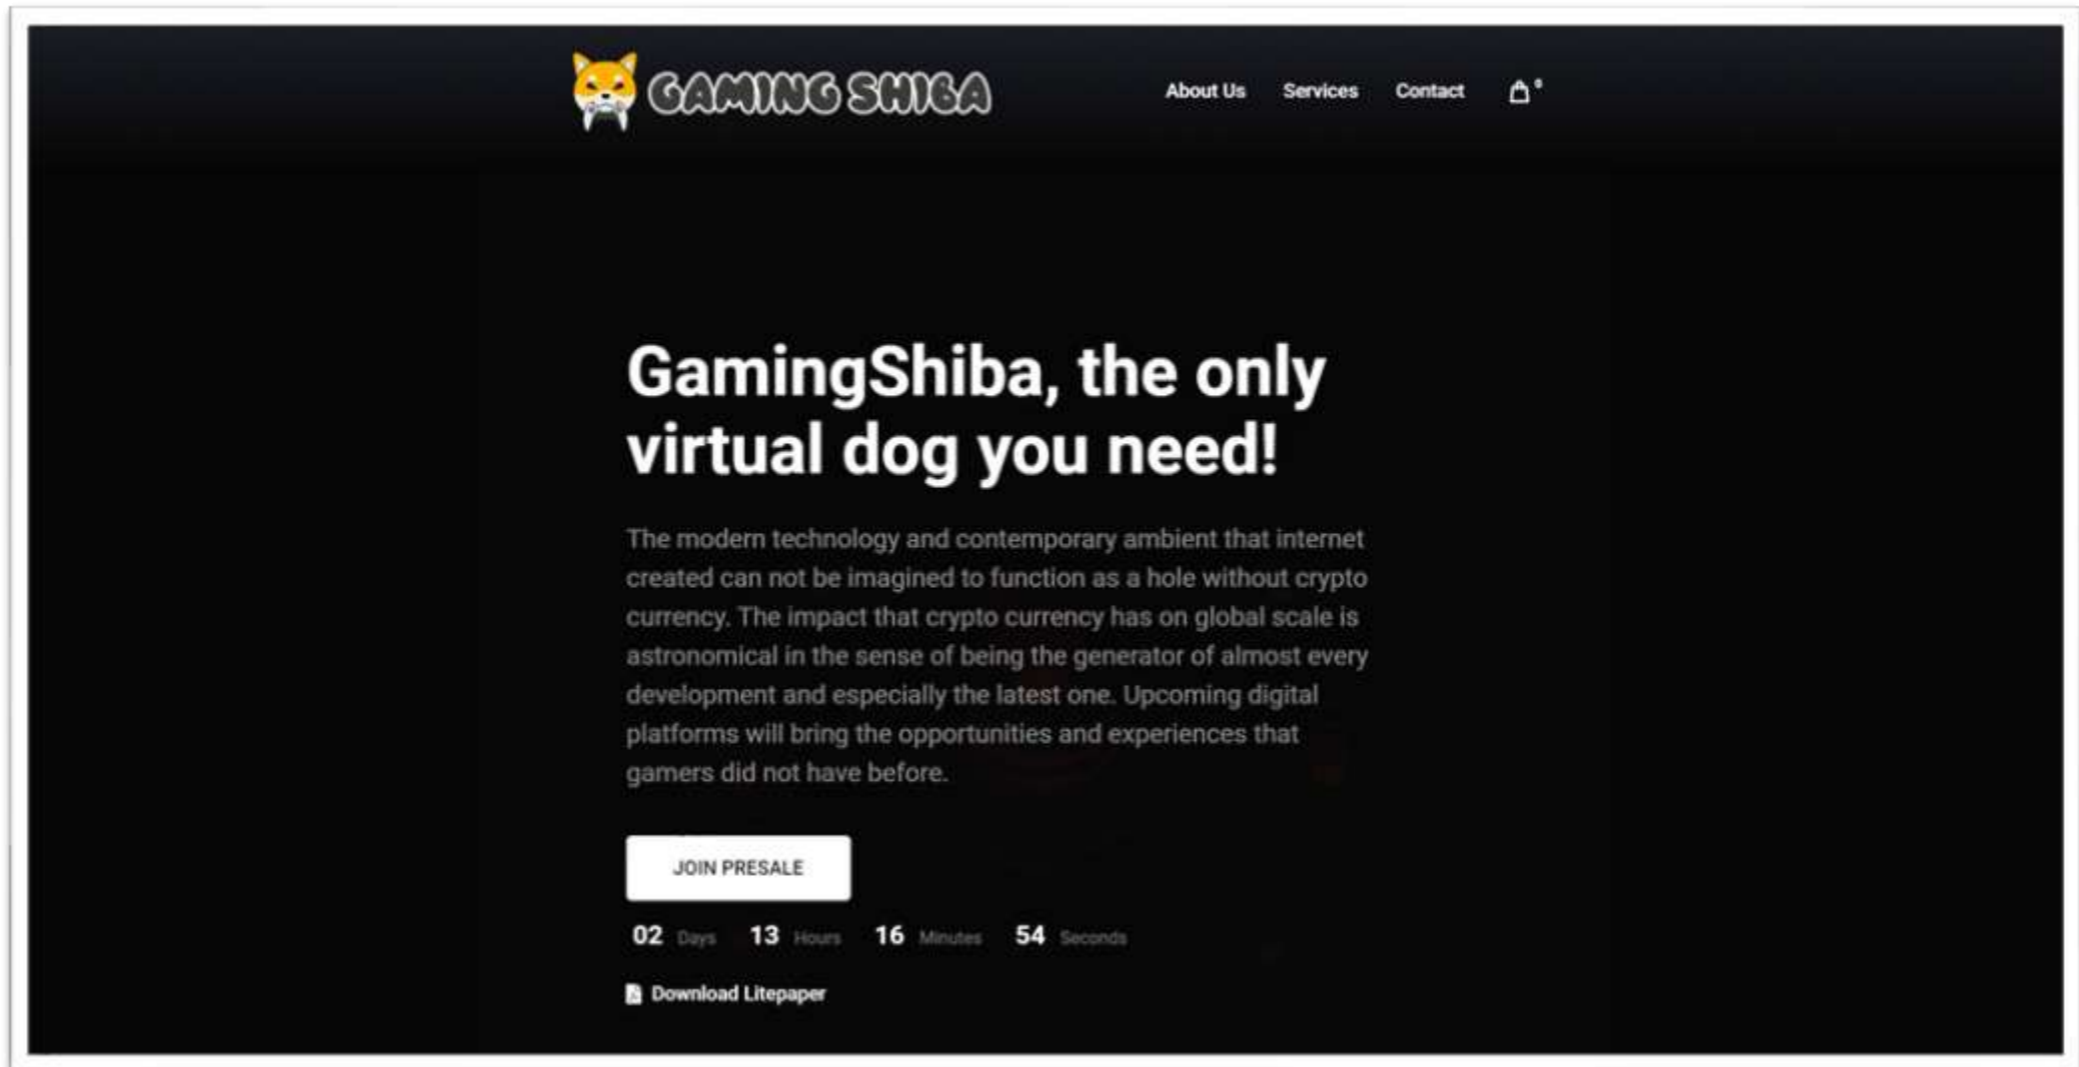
GAMING SHIBA

About Us Services Contact 0

GamingShiba, the only virtual dog you need!

The modern technology and contemporary ambient that internet created can not be imagined to function as a hole without crypto currency. The impact that crypto currency has on global scale is astronomical in the sense of being the generator of almost every development and especially the latest one. Upcoming digital platforms will bring the opportunities and experiences that gamers did not have before.

JOIN PRESALE

02 Days 13 Hours 16 Minutes 54 Seconds

Download Litepaper